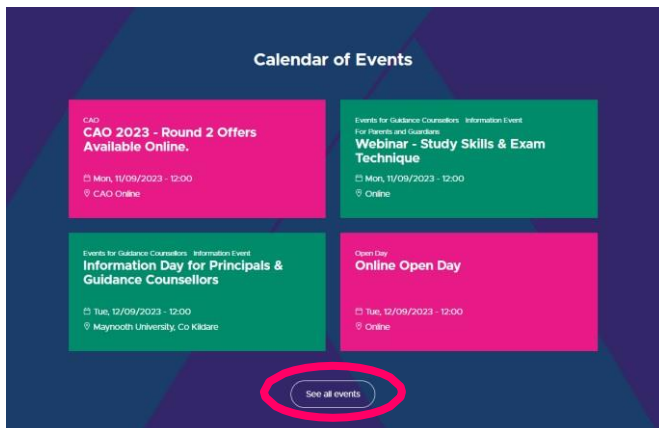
Calendar of Events

CAO
CAO 2023 - Round 2 Offers Available Online.
Mon, 11/09/2023 - 12:00
CAO Online

Events for Guidance Counsellors Information Event For Parents and Guardians
Webinar - Study Skills & Exam Technique
Mon, 11/09/2023 - 12:00
Online

Events for Guidance Counsellors Information Event
Information Day for Principals & Guidance Counsellors
Tue, 12/09/2023 - 12:00
Maynooth University, Co Kildare

Open Day
Online Open Day
Tue, 12/09/2023 - 12:00
Online

See all events